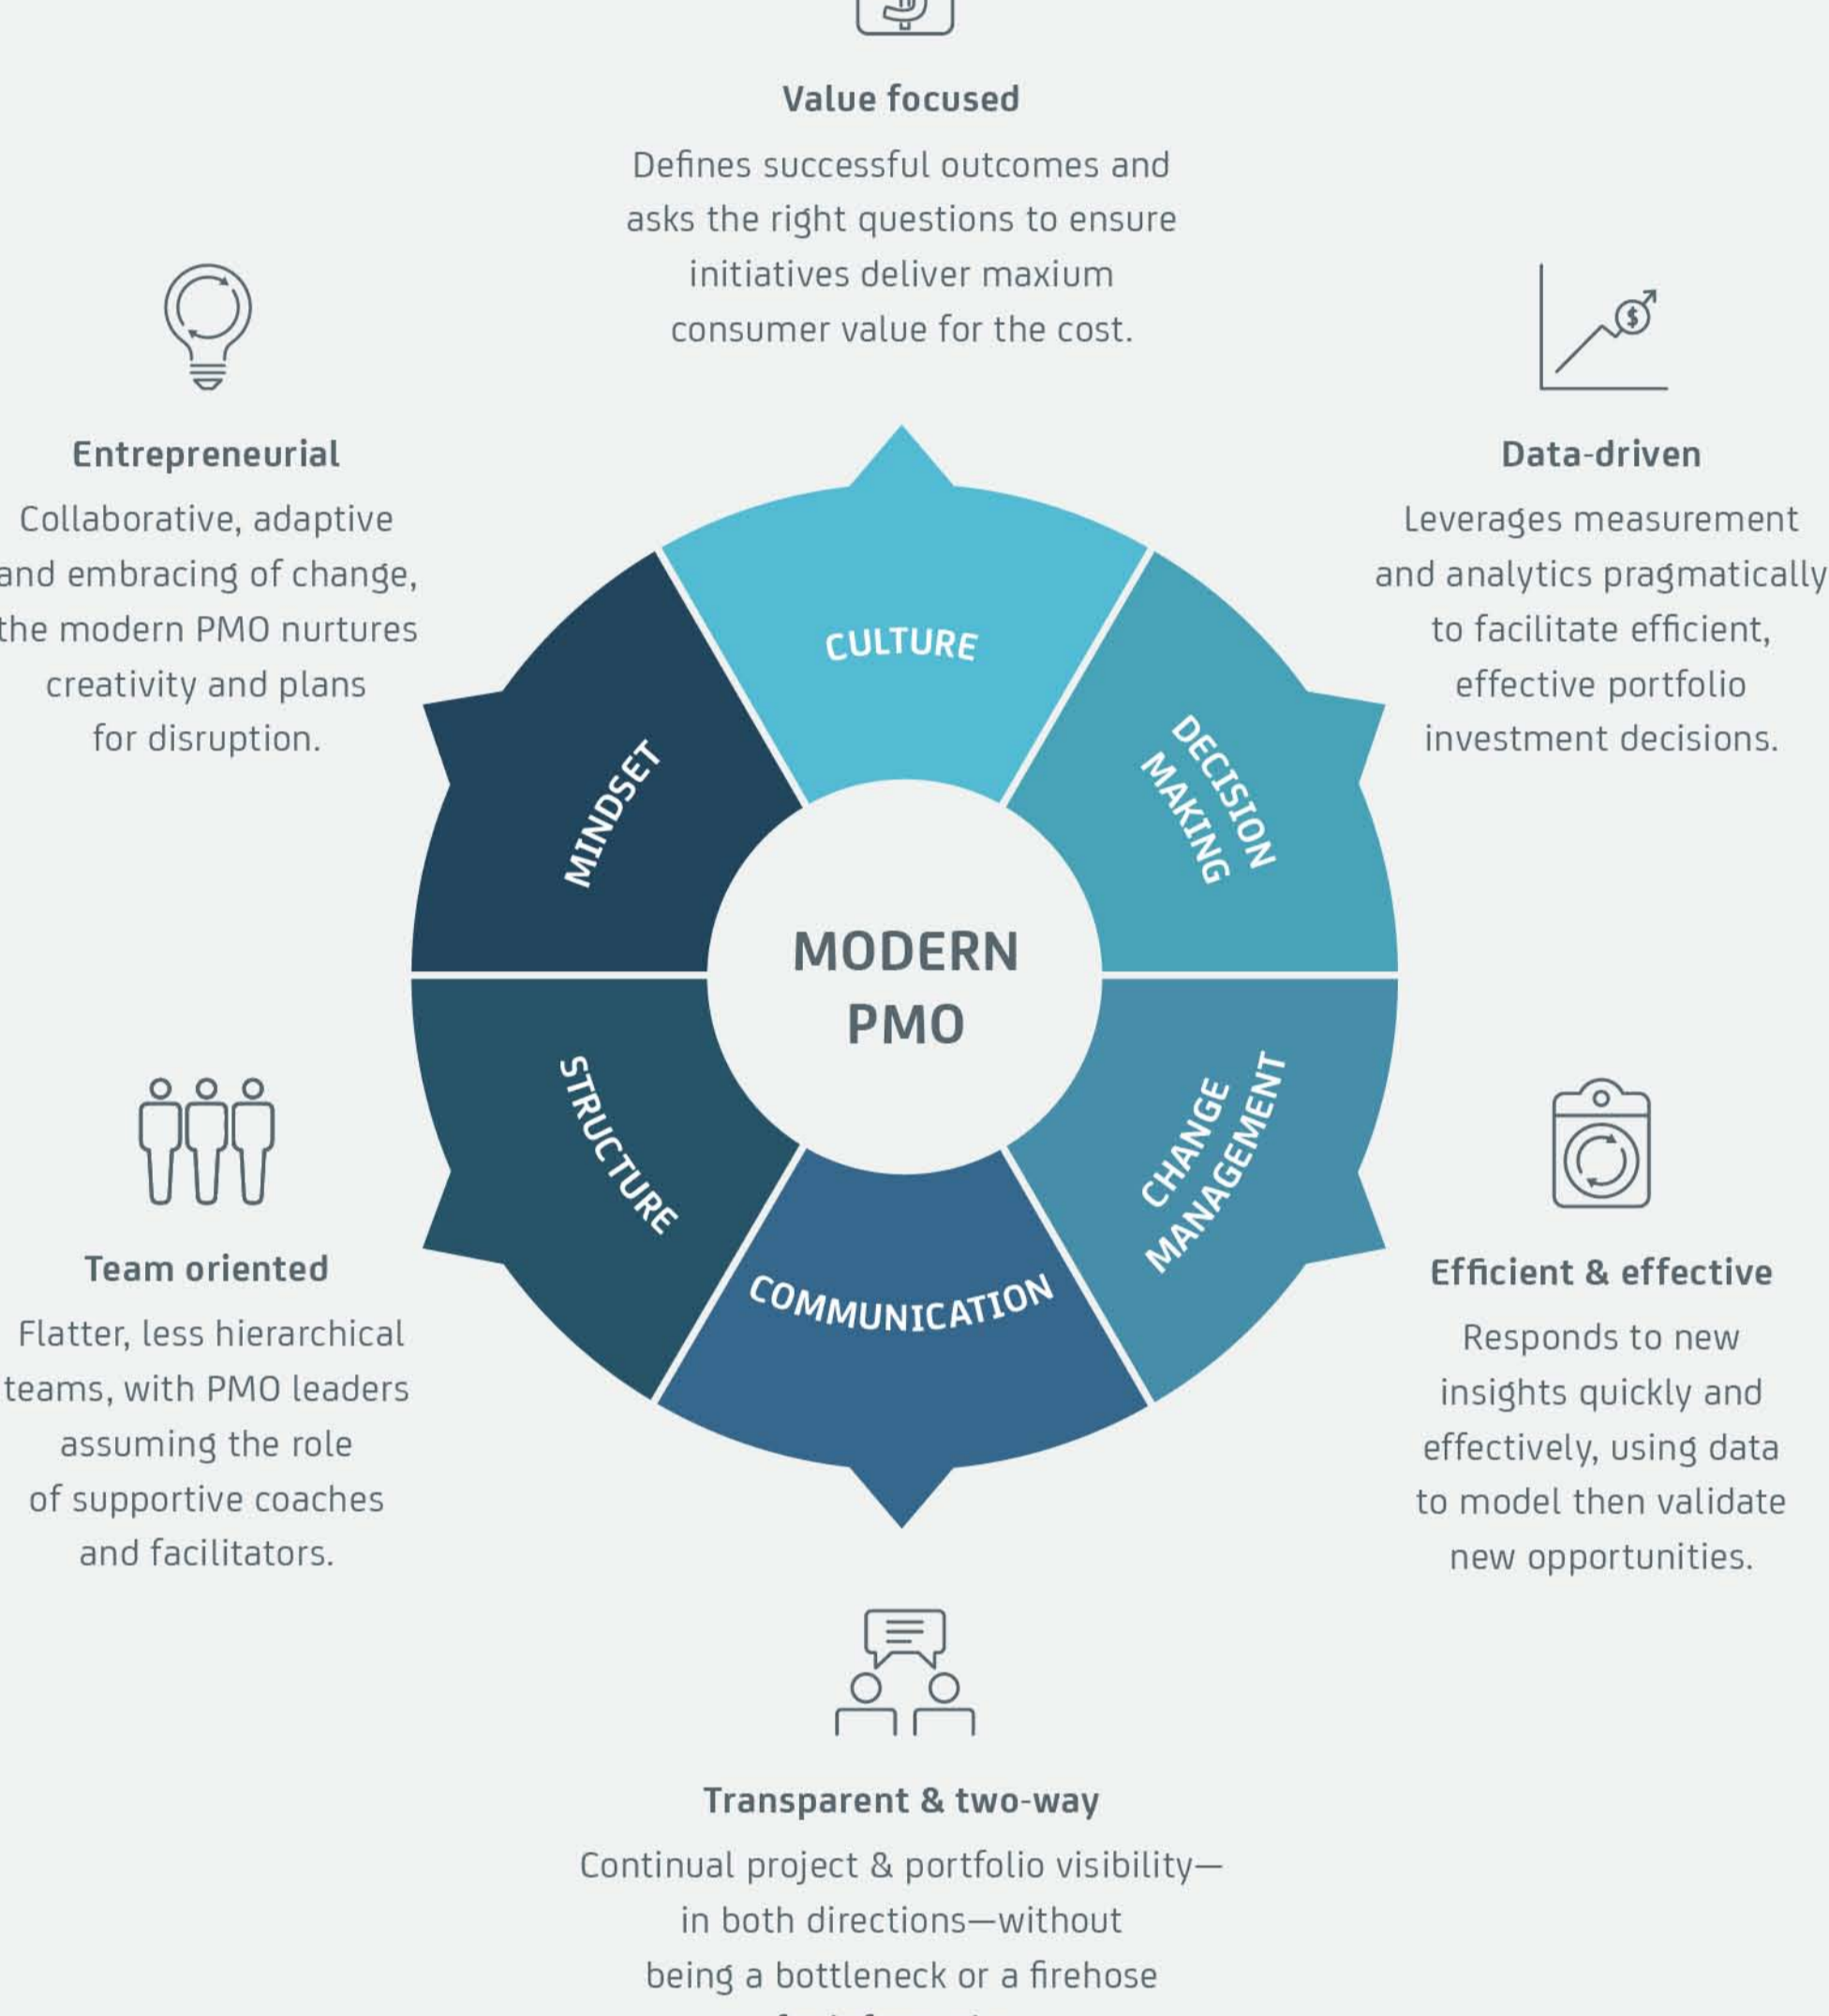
Value focused

Defines successful outcomes and asks the right questions to ensure initiatives deliver maxium consumer value for the cost.

Entrepreneurial

Collaborative, adaptive and embracing of change, the modern PMO nurtures creativity and plans for disruption.

Data-driven

Leverages measurement and analytics pragmatically to facilitate efficient, effective portfolio investment decisions.

CULTURE

MINDSET

DECISION MAKING

MODERN PMO

STRUCTURE

CHANGE MANAGEMENT

COMMUNICATION

Team oriented

Flatter, less hierarchical teams, with PMO leaders assuming the role of supportive coaches and facilitators.

Efficient & effective

Responds to new insights quickly and effectively, using data to model then validate new opportunities.

Transparent & two-way

Continual project & portfolio visibility—in both directions—without being a bottleneck or a firehose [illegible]